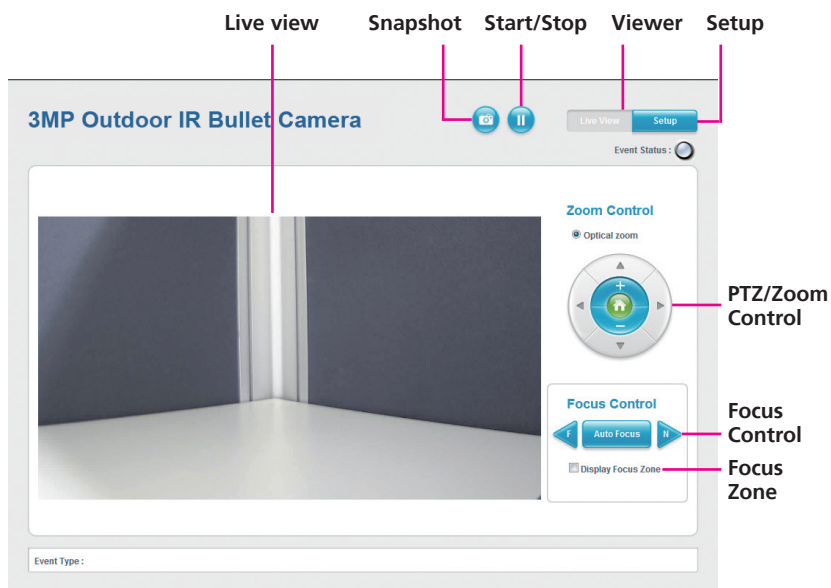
Live view Snapshot Start/Stop Viewer Setup

3MP Outdoor IR Bullet Camera

Live View Setup

Event Status :

Zoom Control

Optical zoom

+

−

PTZ/Zoom Control

Focus Control

F Auto Focus N

Focus Control

Display Focus Zone

Focus Zone

Event Type :